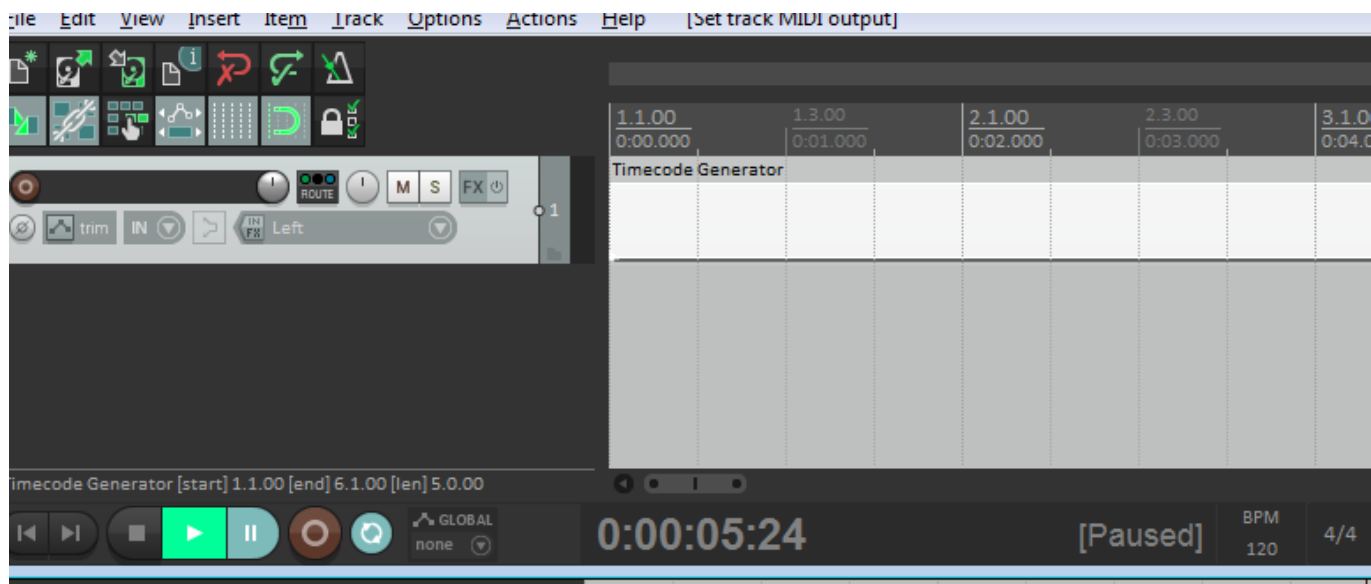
ile Edit View Insert Item Track Options Actions Help [Set track MIDI output]

ROUTE M S FX
1
trim IN Left

1.1.00 0:00.000
1.3.00 0:01.000
2.1.00 0:02.000
2.3.00 0:03.000
3.1.0 0:04.0

Timecode Generator

imecode Generator [start] 1.1.00 [end] 6.1.00 [len] 5.0.00

GLOBAL
none

0:00:05:24

[Paused]

BPM
120

4/4